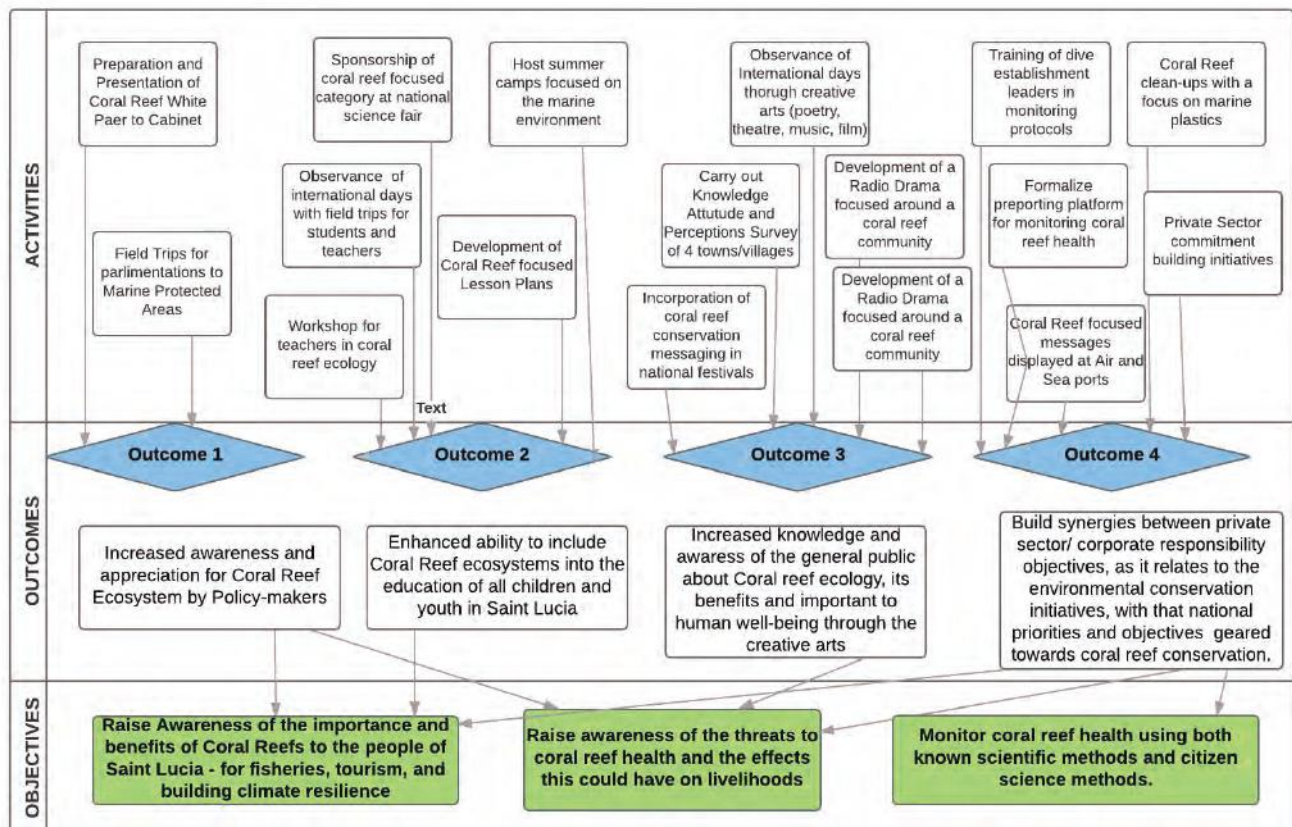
ACTIVITIES

Preparation and Presentation of Coral Reef White Paer to Cabinet

Field Trips for parlimentations to Marine Protected Areas

Sponsorship of coral reef focused category at national science fair

Observance of international days with field trips for students and teachers

Workshop for teachers in coral reef ecology

Text

Host summer camps focused on the marine environment

Development of Coral Reef focused Lesson Plans

Observance of International days thorugh creative arts (poetry, theatre, music, film)

Carry out Knowledge Attutude and Perceptions Survey of 4 towns/villages

Incorporation of coral reef conservation messaging in national festivals

Development of a Radio Drama focused around a coral reef community

Development of a Radio Drama focused around a coral reef community

Training of dive establishment leaders in monitoring protocols

Formalize preporting platform for monitoring coral reef health

Coral Reef focused messages displayed at Air and Sea ports

Coral Reef clean-ups with a focus on marine plastics

Private Sector commitment building initiatives

OUTCOMES

Outcome 1

Outcome 2

Outcome 3

Outcome 4

Increased awareness and appreciation for Coral Reef Ecosystem by Policy-makers

Enhanced ability to include Coral Reef ecosystems into the education of all children and youth in Saint Lucia

Increased knowledge and awaress of the general public about Coral reef ecology, its benefits and important to human well-being through the creative arts

Build synergies between private sector/ corporate responsibility objectives, as it relates to the environmental conservation initiatives, with that national priorities and objectives geared towards coral reef conservation.

OBJECTIVES

Raise Awareness of the importance and benefits of Coral Reefs to the people of Saint Lucia - for fisheries, tourism, and building climate resilience

Raise awareness of the threats to coral reef health and the effects this could have on livelihoods

Monitor coral reef health using both known scientific methods and citizen science methods.